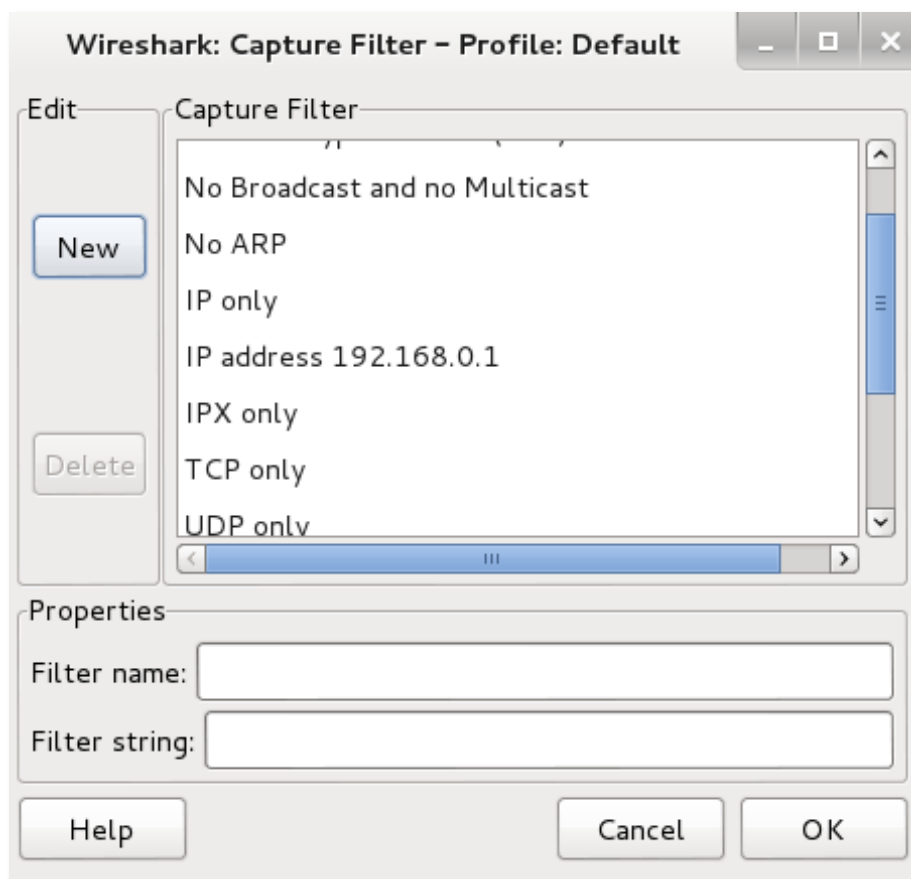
Wireshark: Capture Filter - Profile: Default

Edit

New

Delete

Capture Filter

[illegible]

No Broadcast and no Multicast

No ARP

IP only

IP address 192.168.0.1

IPX only

TCP only

UDP only

Properties

Filter name:

Filter string:

Help

Cancel

OK